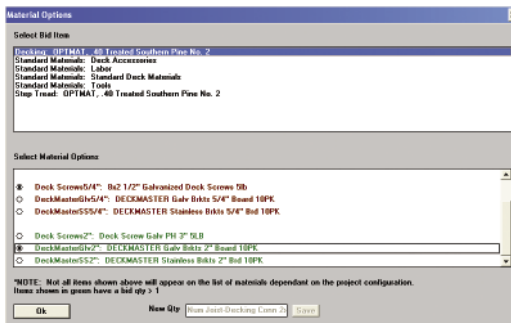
Material Options

Select Bid Item

Decking: OPTMAT, .40 Treated Southern Pine No. 2
Standard Materials: Deck Accessories
Standard Materials: Labor
Standard Materials: Standard Deck Materials
Standard Materials: Tools
Step Tread: OPTMAT, .40 Treated Southern Pine No. 2

Select Material Options

Dock Screws5/4": 8x2 1/2" Galvanized Deck Screws 5lb
DeckMasterGlv5/4": DECKMASTER Galv Brkts 5/4" Board 10PK
DeckMasterSS5/4": DECKMASTER Stainless Brkts 5/4" Bnd 10PK

Deck Screws2": Deck Screw Galv PH 3" 5LB
DeckMasterGlv2": DECKMASTER Galv Brkts 2" Board 10PK
DeckMasterSS2": DECKMASTER Stainless Brkts 2" Bnd 10PK

*NOTE: Not all items shown above will appear on the list of materials dependant on the project configuration. Items shown in green have a bid qty > 1

Ok

New Qty: Num Joist-Decking Conn 2x

Save